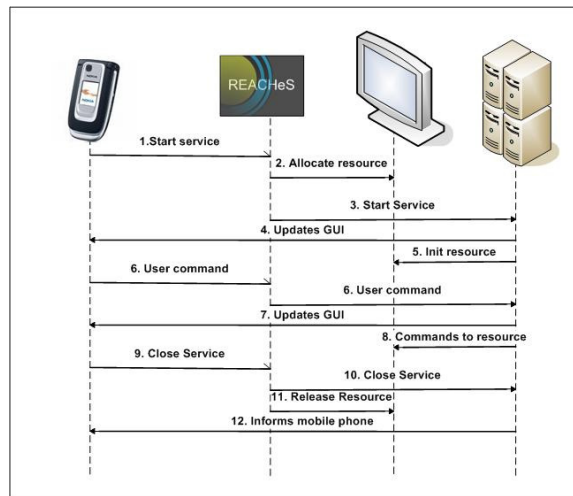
REACHeS

1.Start service

2. Allocate resource

3. Start Service

4. Updates GUI

5. Init resource

6. User command

6. User command

7. Updates GUI

8. Commands to resource

9. Close Service

10. Close Service

11. Release Resource

12. Informs mobile phone